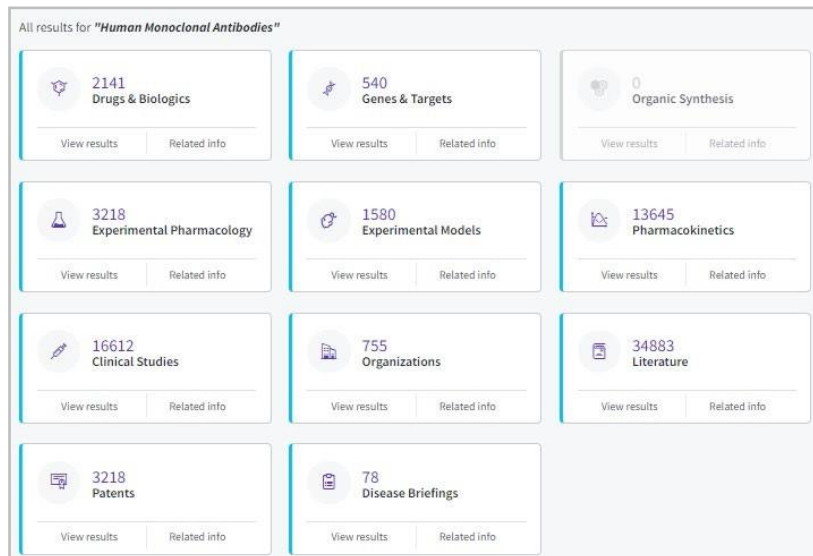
All results for "Human Monoclonal Antibodies"

2141
Drugs & Biologics
View results | Related info

540
Genes & Targets
View results | Related info

0
Organic Synthesis
View results | Related info

3218
Experimental Pharmacology
View results | Related info

1580
Experimental Models
View results | Related info

13645
Pharmacokinetics
View results | Related info

16612
Clinical Studies
View results | Related info

755
Organizations
View results | Related info

34883
Literature
View results | Related info

3218
Patents
View results | Related info

78
Disease Briefings
View results | Related info